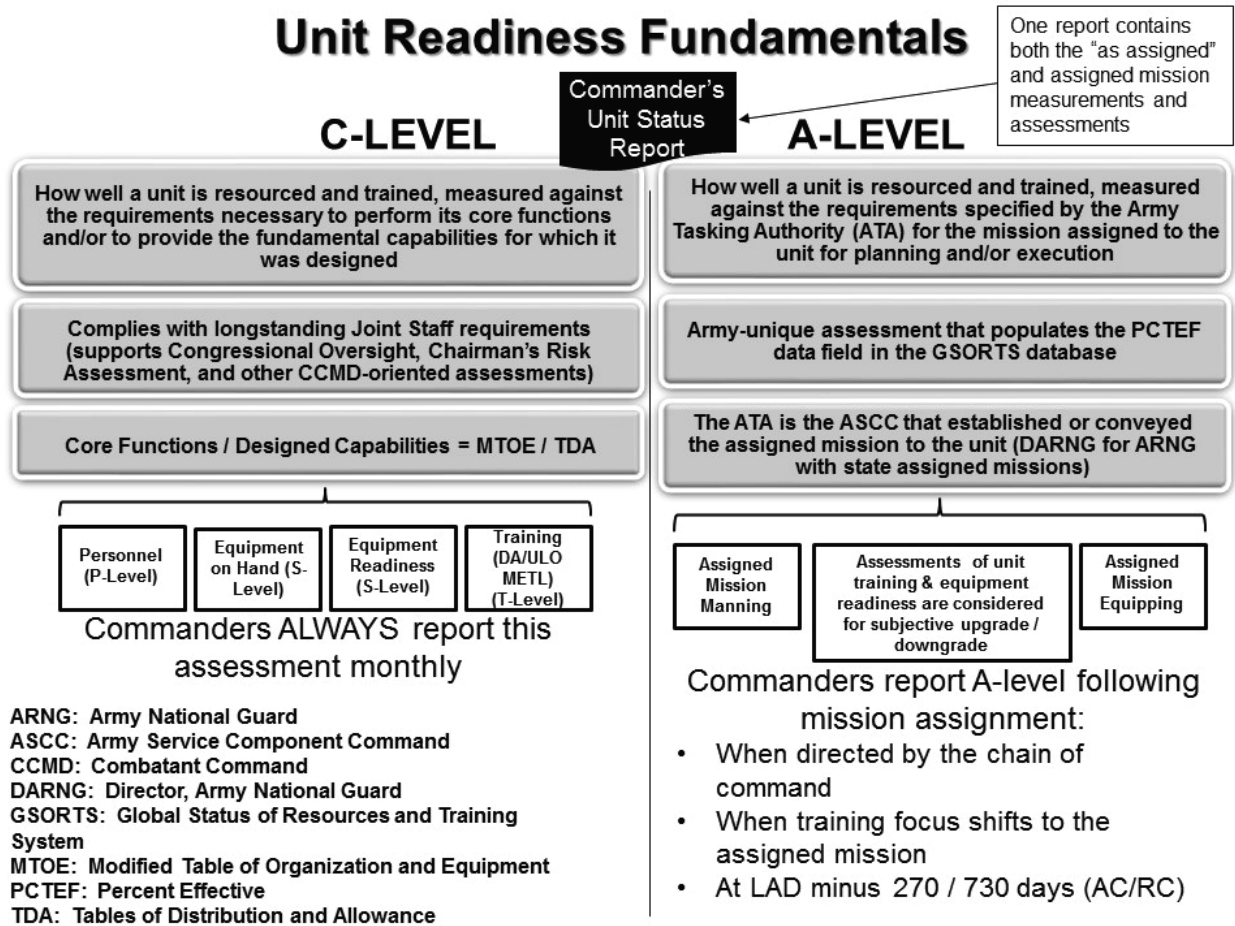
Unit Readiness Fundamentals

One report contains both the "as assigned" and assigned mission measurements and assessments

Commander's Unit Status Report

C-LEVEL

A-LEVEL

How well a unit is resourced and trained, measured against the requirements necessary to perform its core functions and/or to provide the fundamental capabilities for which it was designed

Complies with longstanding Joint Staff requirements (supports Congressional Oversight, Chairman's Risk Assessment, and other CCMD-oriented assessments)

Core Functions / Designed Capabilities = MTOE / TDA

Personnel (P-Level)

Equipment on Hand (S-Level)

Equipment Readiness (S-Level)

Training (DA/ULO METL) (T-Level)

Commanders ALWAYS report this assessment monthly

ARNG: Army National Guard
ASCC: Army Service Component Command
CCMD: Combatant Command
DARNG: Director, Army National Guard
GSORTS: Global Status of Resources and Training System
MTOE: Modified Table of Organization and Equipment
PCTEF: Percent Effective
TDA: Tables of Distribution and Allowance

How well a unit is resourced and trained, measured against the requirements specified by the Army Tasking Authority (ATA) for the mission assigned to the unit for planning and/or execution

Army-unique assessment that populates the PCTEF data field in the GSORTS database

The ATA is the ASCC that established or conveyed the assigned mission to the unit (DARNG for ARNG with state assigned missions)

Assigned Mission Manning

Assessments of unit training & equipment readiness are considered for subjective upgrade / downgrade

Assigned Mission Equipping

Commanders report A-level following mission assignment:
• When directed by the chain of command
• When training focus shifts to the assigned mission
• At LAD minus 270 / 730 days (AC/RC)